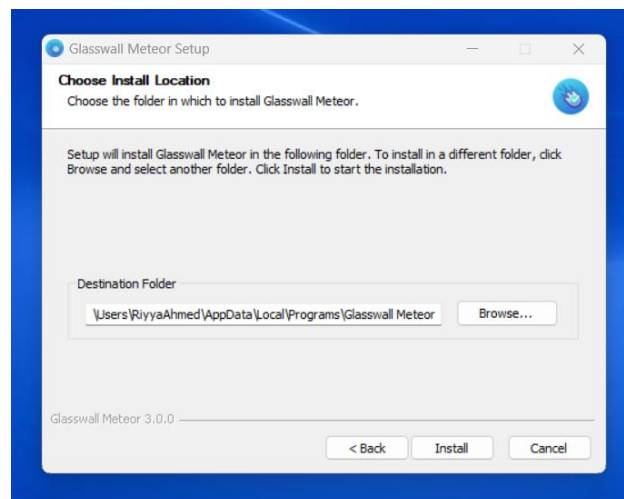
Glasswall Meteor Setup

Choose Install Location

Choose the folder in which to install Glasswall Meteor.

Setup will install Glasswall Meteor in the following folder. To install in a different folder, click Browse and select another folder. Click Install to start the installation.

Destination Folder

\Users\RiyyaAhmed\AppData\Local\Programs\Glasswall Meteor

Browse...

Glasswall Meteor 3.0.0

< Back

Install

Cancel